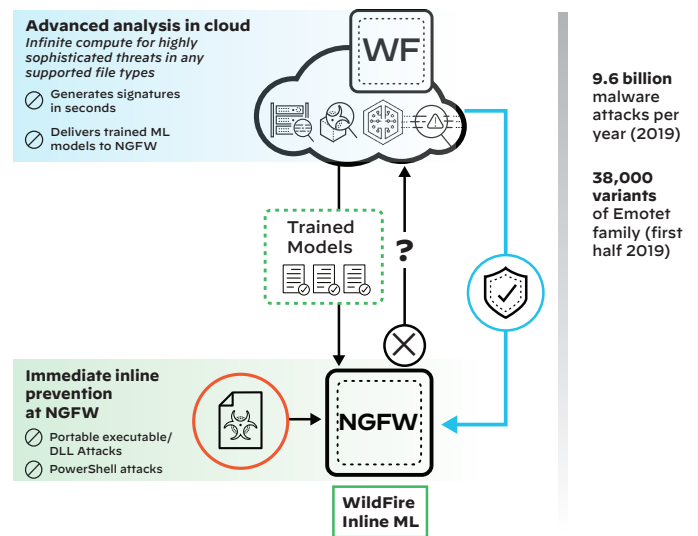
Advanced analysis in cloud
Infinite compute for highly sophisticated threats in any supported file types

Generates signatures in seconds

Delivers trained ML models to NGFW

WF

Trained Models

?

Immediate inline prevention at NGFW

Portable executable/ DLL Attacks

PowerShell attacks

NGFW

WildFire Inline ML

9.6 billion malware attacks per year (2019)

38,000 variants of Emotet family (first half 2019)